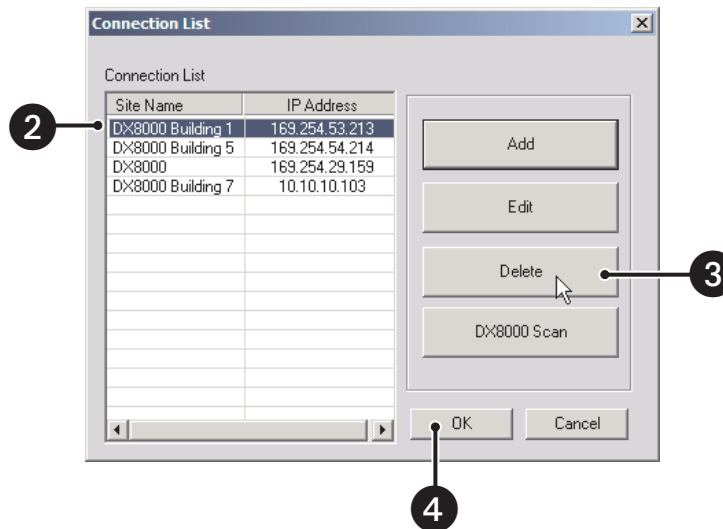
Connection List

Connection List

| Site Name | IP Address |
|---|---|
| DX8000 Building 1 | 169.254.53.213 |
| DX8000 Building 5 | 169.254.54.214 |
| DX8000 | 169.254.29.159 |
| DX8000 Building 7 | 10.10.10.103 |

2

Add

Edit

Delete

3

DX8000 Scan

OK

Cancel

4